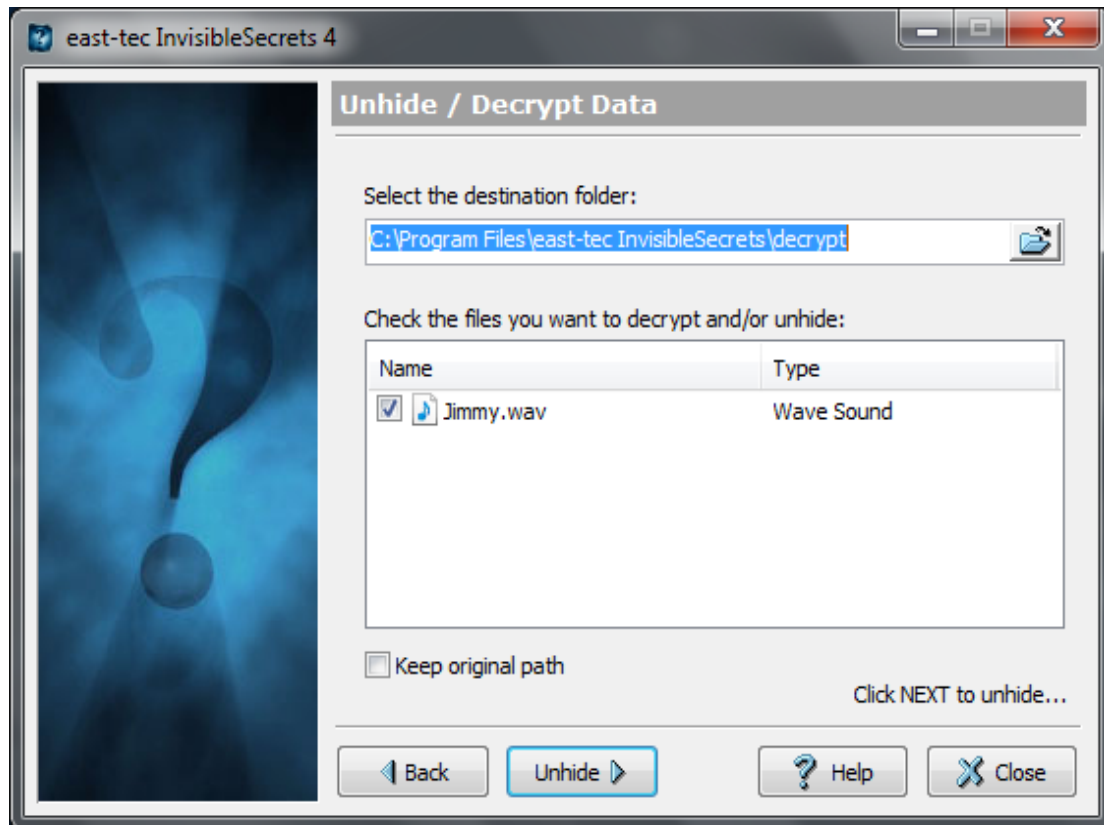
east-tec InvisibleSecrets 4

Unhide / Decrypt Data

Select the destination folder:

C:\Program Files\east-tec InvisibleSecrets\decrypt

Check the files you want to decrypt and/or unhide:

| Name | Type |
|---|---|
| Jimmy.wav | Wave Sound |

Keep original path

Click NEXT to unhide...

Back

Unhide

Help

Close